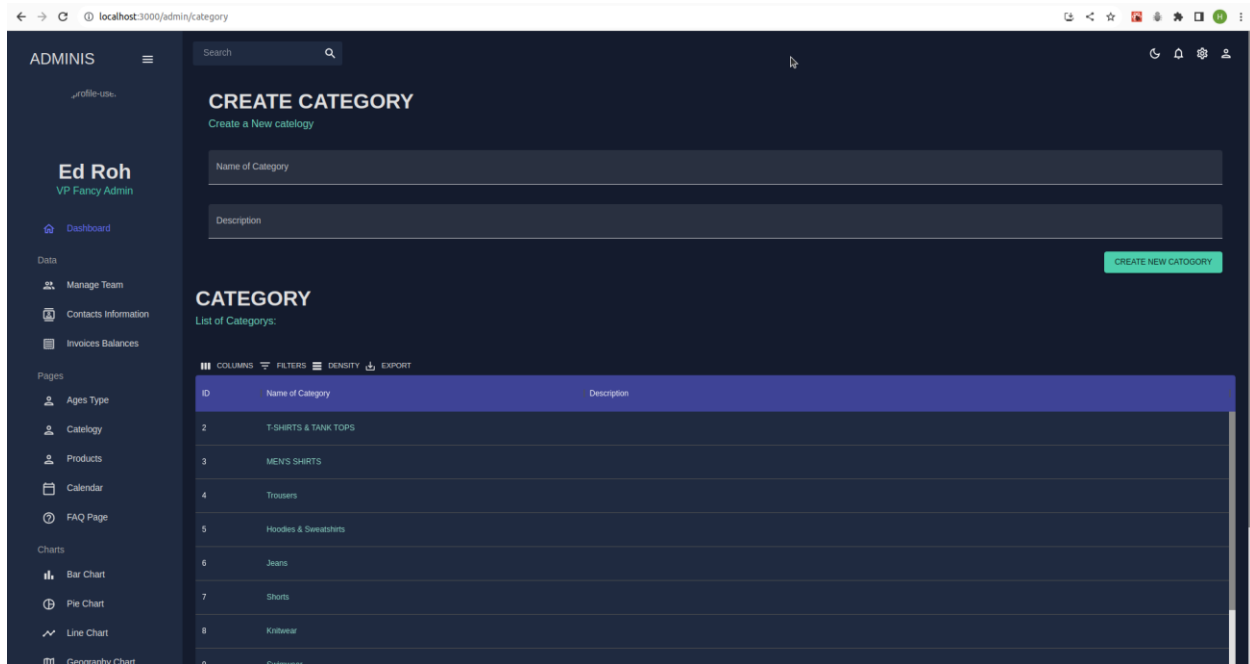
localhost:3000/admin/category

ADMINIS

profile-user

Ed Roh
VP Fancy Admin

Dashboard

Data

Manage Team

Contacts Information

Invoices Balances

Pages

Ages Type

Catelogy

Products

Calendar

FAQ Page

Charts

Bar Chart

Pie Chart

Line Chart

Geography Chart

Search

CREATE CATEGORY
Create a New catelogy

Name of Category

Description

CREATE NEW CATOGORY

CATEGORY
List of Categorys:

COLUMNS FILTERS DENSITY EXPORT

| ID | Name of Category | Description |
|---|---|---|
| 2 | T-SHIRTS & TANK TOPS | |
| 3 | MEN'S SHIRTS | |
| 4 | Trousers | |
| 5 | Hoodies & Sweatshirts | |
| 6 | Jeans | |
| 7 | Shorts | |
| 8 | Knitwear | |
| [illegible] | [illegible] | |